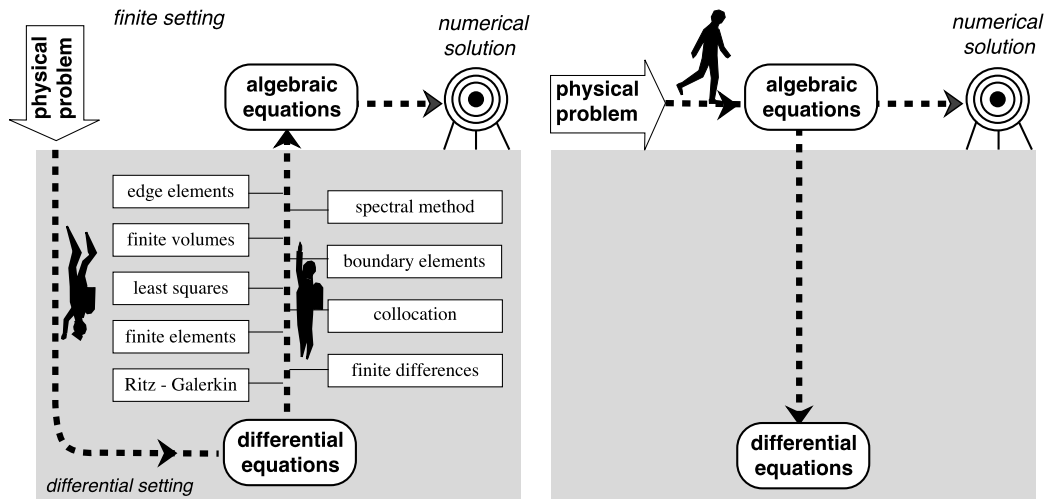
finite setting

physical problem

numerical solution

algebraic equations

edge elements

spectral method

finite volumes

boundary elements

least squares

collocation

finite elements

Ritz - Galerkin

finite differences

differential equations

differential setting

physical problem

algebraic equations

numerical solution

differential equations